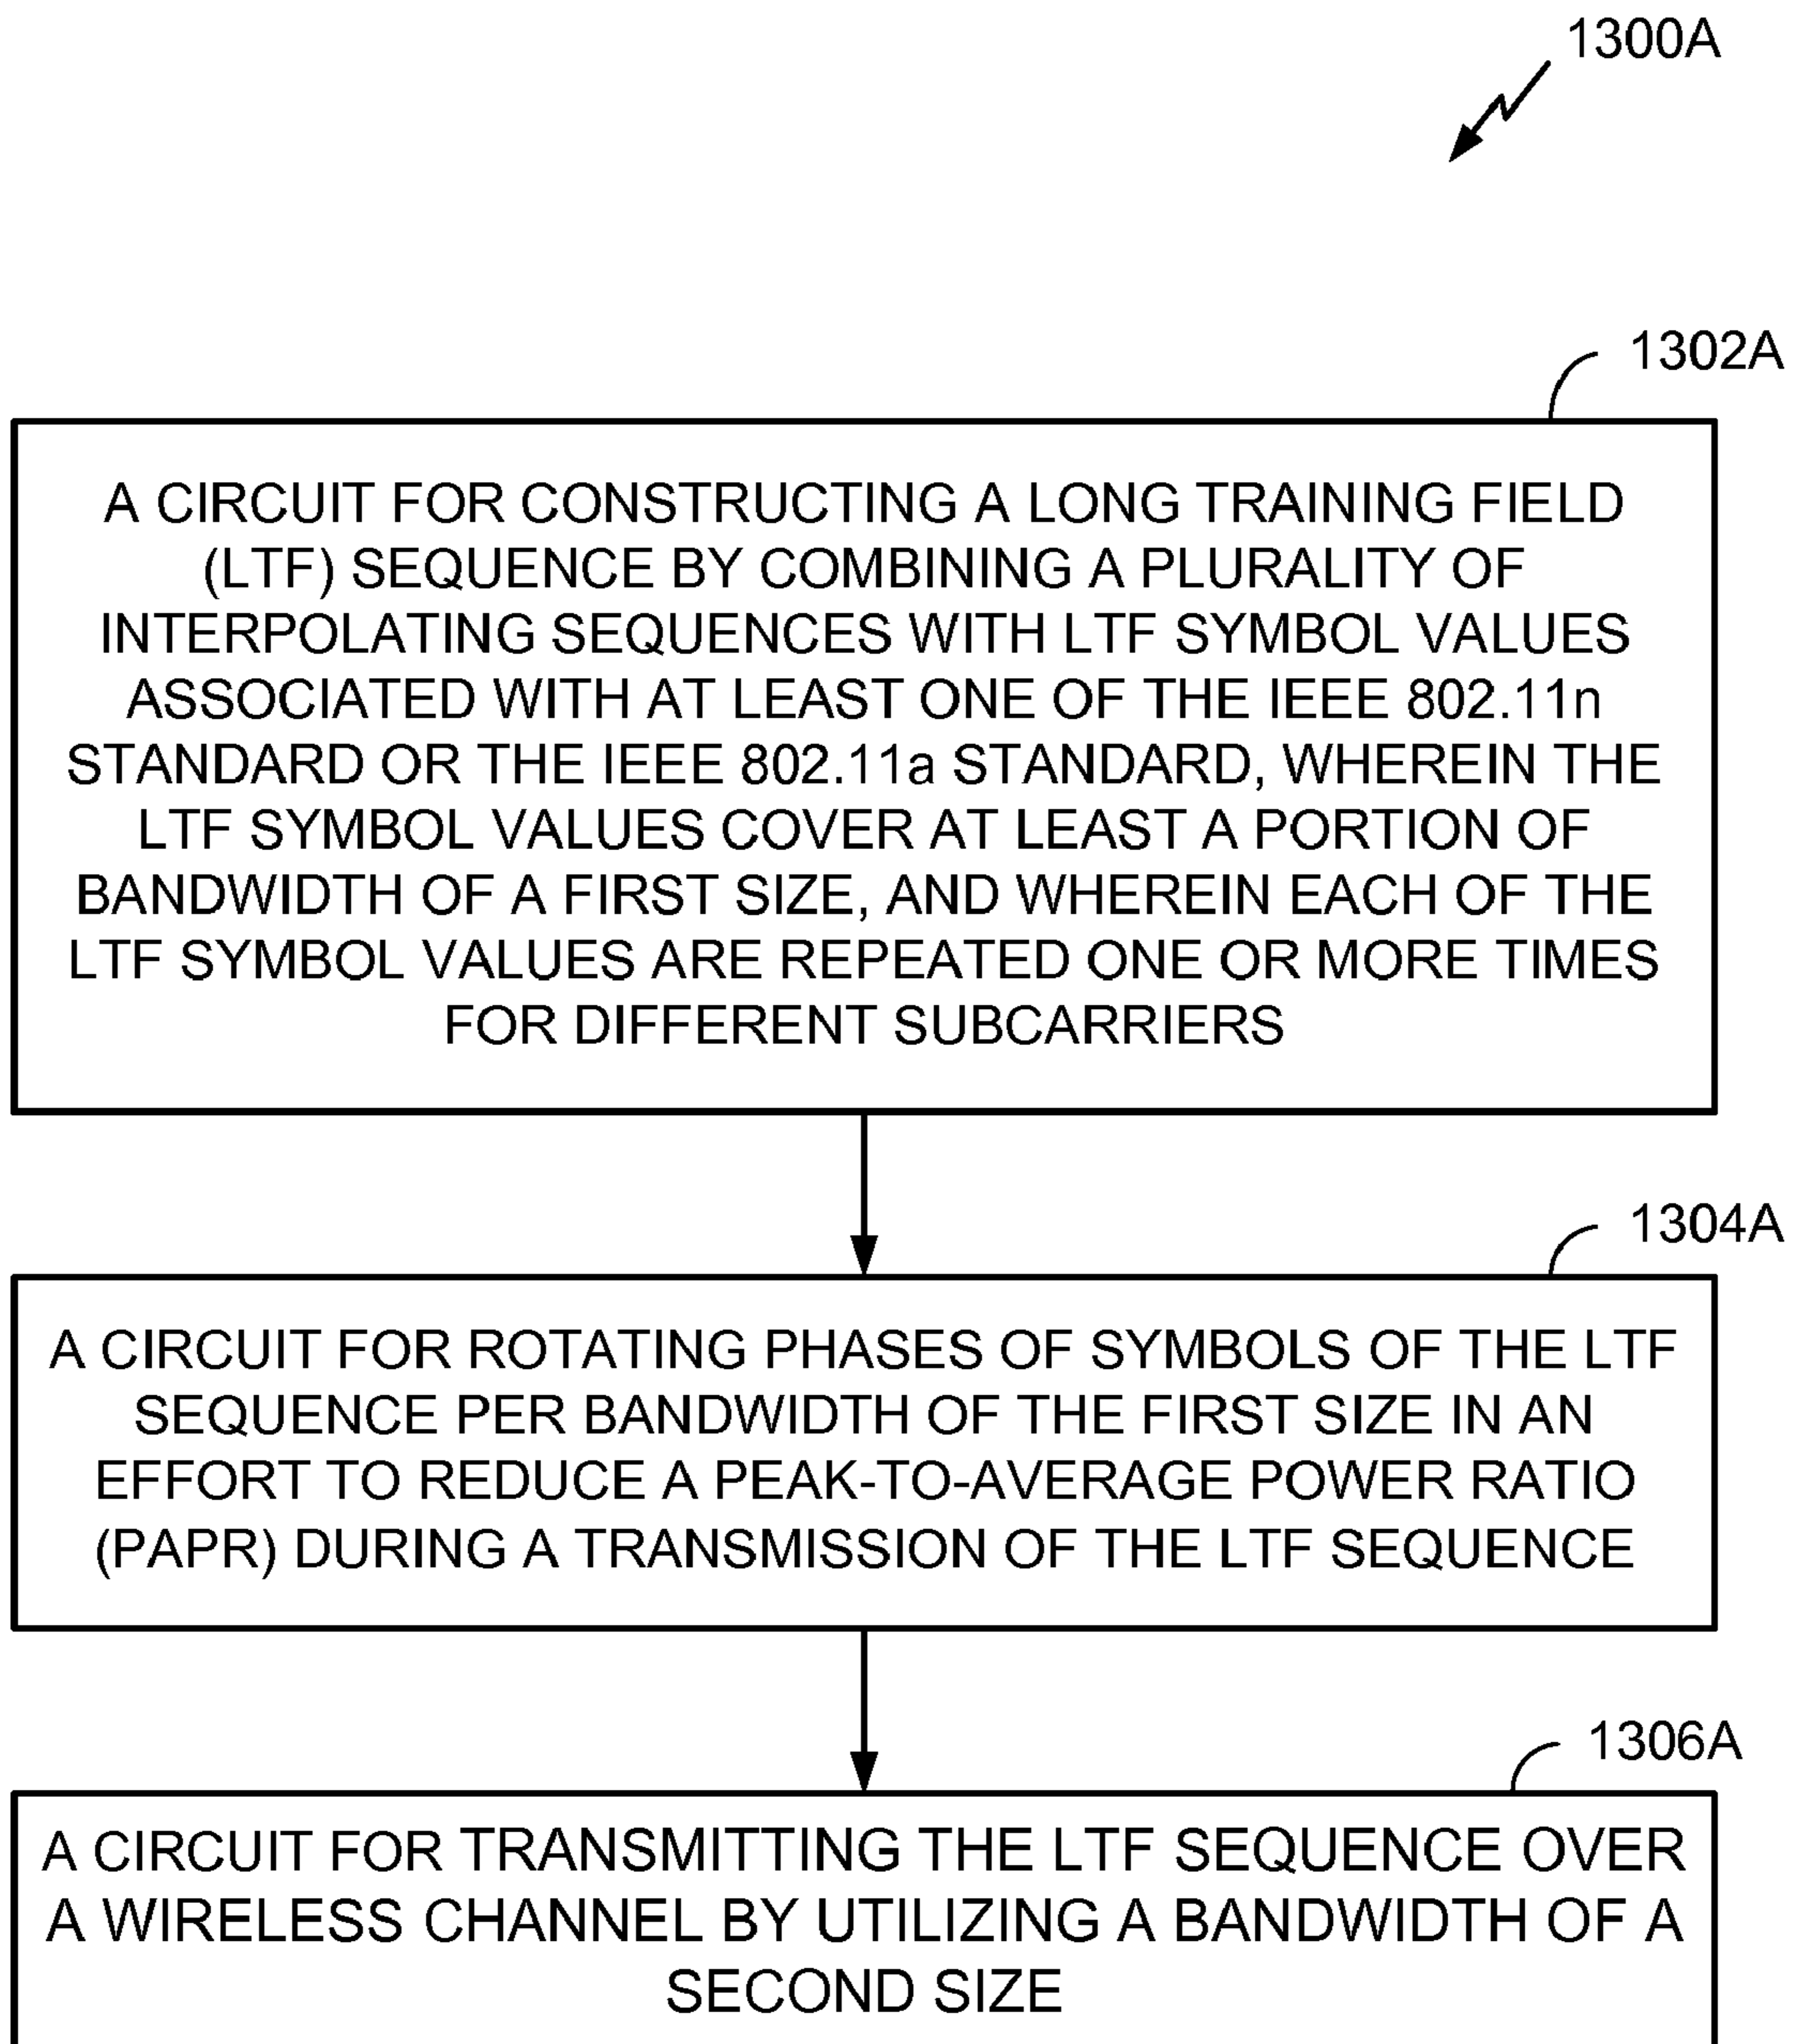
1300A

1302A

A CIRCUIT FOR CONSTRUCTING A LONG TRAINING FIELD (LTF) SEQUENCE BY COMBINING A PLURALITY OF INTERPOLATING SEQUENCES WITH LTF SYMBOL VALUES ASSOCIATED WITH AT LEAST ONE OF THE IEEE 802.11n STANDARD OR THE IEEE 802.11a STANDARD, WHEREIN THE LTF SYMBOL VALUES COVER AT LEAST A PORTION OF BANDWIDTH OF A FIRST SIZE, AND WHEREIN EACH OF THE LTF SYMBOL VALUES ARE REPEATED ONE OR MORE TIMES FOR DIFFERENT SUBCARRIERS

1304A

A CIRCUIT FOR ROTATING PHASES OF SYMBOLS OF THE LTF SEQUENCE PER BANDWIDTH OF THE FIRST SIZE IN AN EFFORT TO REDUCE A PEAK-TO-AVERAGE POWER RATIO (PAPR) DURING A TRANSMISSION OF THE LTF SEQUENCE

1306A

A CIRCUIT FOR TRANSMITTING THE LTF SEQUENCE OVER A WIRELESS CHANNEL BY UTILIZING A BANDWIDTH OF A SECOND SIZE